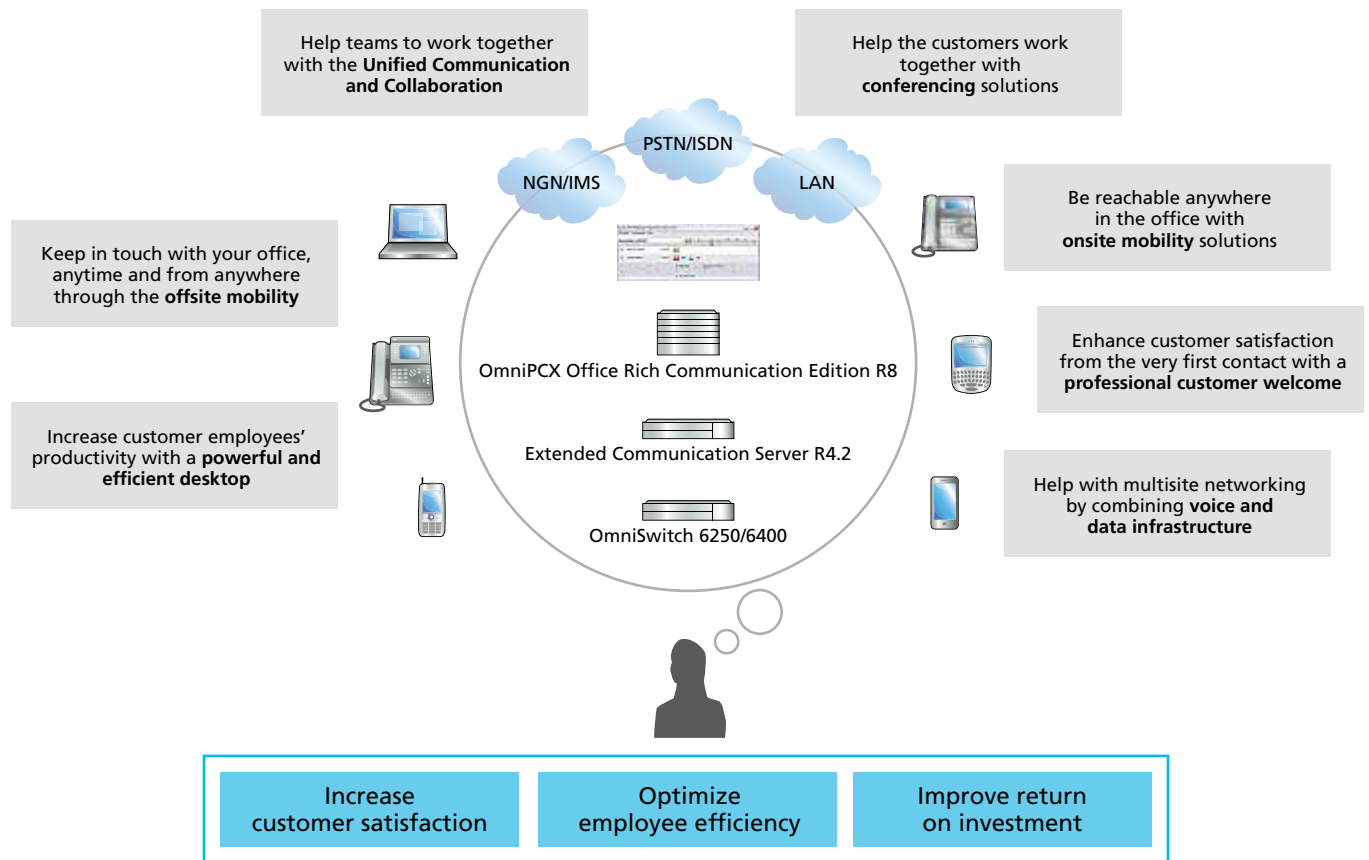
Help teams to work together with the **Unified Communication and Collaboration**

Help the customers work together with **conferencing** solutions

PSTN/ISDN

NGN/IMS

LAN

Be reachable anywhere in the office with **onsite mobility** solutions

Keep in touch with your office, anytime and from anywhere through the **offsite mobility**

Enhance customer satisfaction from the very first contact with a **professional customer welcome**

OmniPCX Office Rich Communication Edition R8

Increase customer employees' productivity with a **powerful and efficient desktop**

Extended Communication Server R4.2

Help with multisite networking by combining **voice and data infrastructure**

OmniSwitch 6250/6400

Increase customer satisfaction

Optimize employee efficiency

Improve return on investment